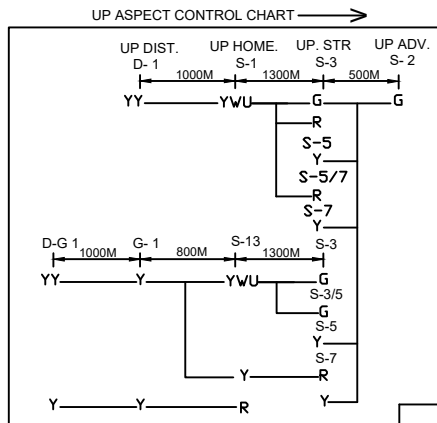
UP ASPECT CONTROL CHART

UP DIST.
D- 1

UP HOME.
S-1

UP. STR
S-3

UP ADV.
S- 2

1000M
1300M
500M

YY
YWU
G
G
R
S-5
Y
S-5/7
R
S-7
Y

D-G 1
1000M
G- 1
800M
S-13
1300M
S-3

YY
Y
YWU
G
S-3/5
G
S-5
Y
S-7
Y
R
Y
Y
Y
R